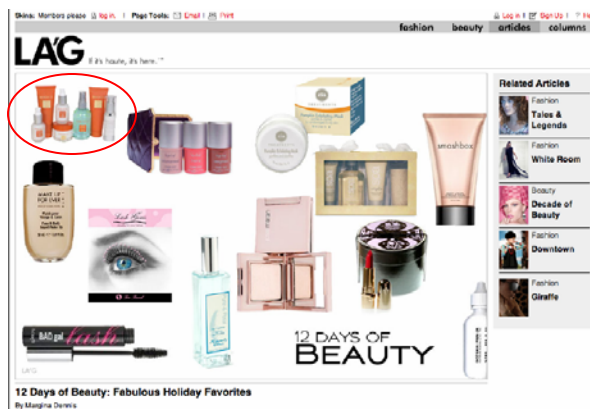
Skins: Members please log in. | Page Tools: Email | Print

Log in | Sign Up | He

fashion beauty articles columns

LA'G If it's haute, it's here.™

Related Articles

Fashion
Tales & Legends

Fashion
White Room

Beauty
Decade of Beauty

Fashion
Downtown

Fashion
Giraffe

smashbox

MAKE UP FOR EVER

Lash Glam

BADgal lash

12 DAYS OF BEAUTY

LA'G

12 Days of Beauty: Fabulous Holiday Favorites

By Margina Dennis